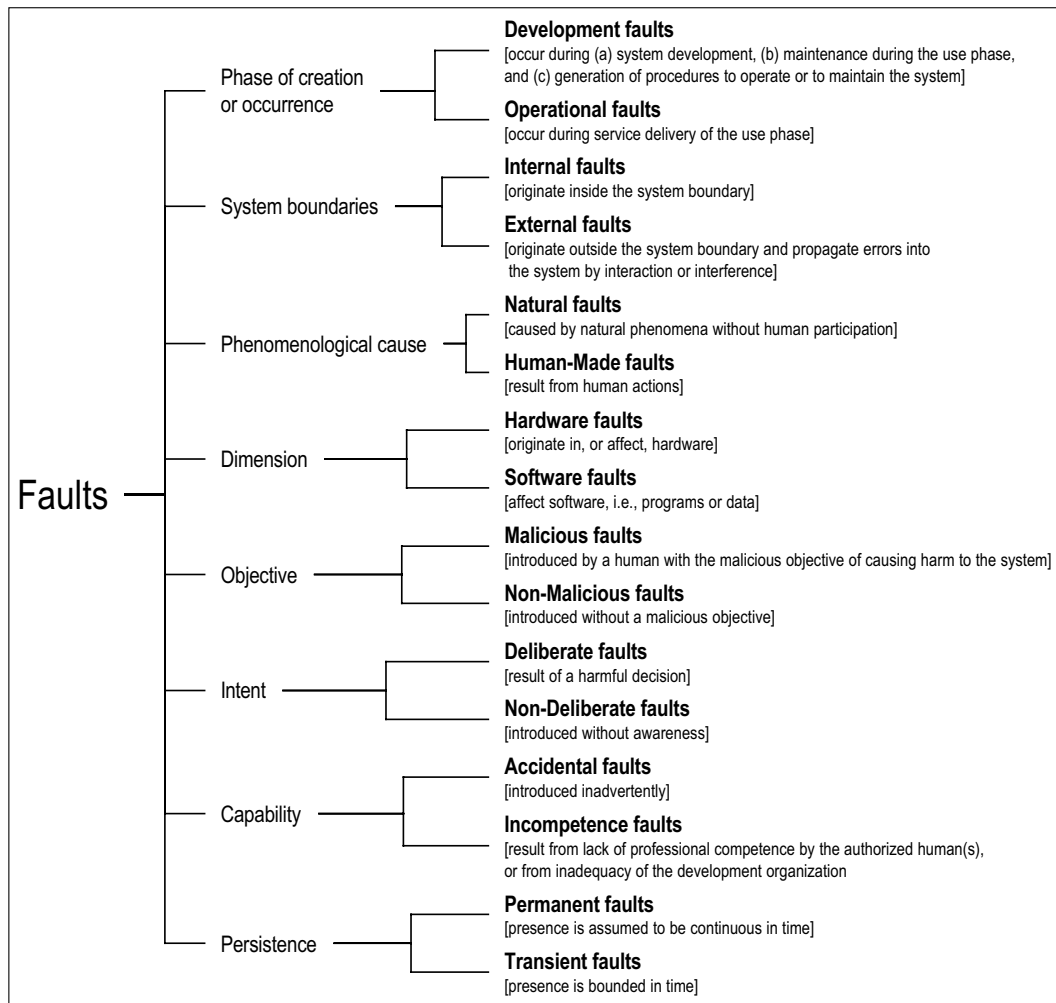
Faults

Phase of creation or occurrence

Development faults
[occur during (a) system development, (b) maintenance during the use phase, and (c) generation of procedures to operate or to maintain the system]

Operational faults
[occur during service delivery of the use phase]

System boundaries

Internal faults
[originate inside the system boundary]

External faults
[originate outside the system boundary and propagate errors into the system by interaction or interference]

Phenomenological cause

Natural faults
[caused by natural phenomena without human participation]

Human-Made faults
[result from human actions]

Dimension

Hardware faults
[originate in, or affect, hardware]

Software faults
[affect software, i.e., programs or data]

Objective

Malicious faults
[introduced by a human with the malicious objective of causing harm to the system]

Non-Malicious faults
[introduced without a malicious objective]

Intent

Deliberate faults
[result of a harmful decision]

Non-Deliberate faults
[introduced without awareness]

Capability

Accidental faults
[introduced inadvertently]

Incompetence faults
[result from lack of professional competence by the authorized human(s), or from inadequacy of the development organization

Persistence

Permanent faults
[presence is assumed to be continuous in time]

Transient faults
[presence is bounded in time]